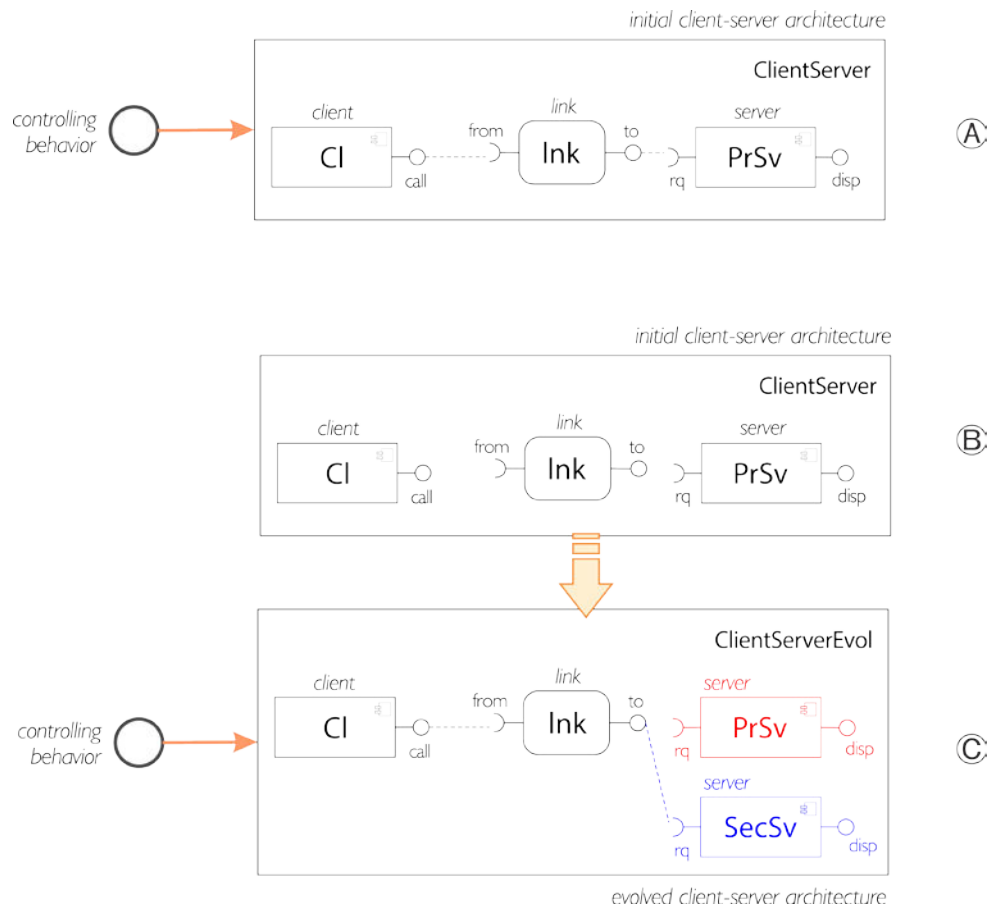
initial client-server architecture

ClientServer

controlling behavior

client
Cl
call

link
from
lnk
to

server
PrSv
rq
disp

A

initial client-server architecture

ClientServer

client
Cl
call

link
from
lnk
to

server
PrSv
rq
disp

B

ClientServerEvol

controlling behavior

client
Cl
call

link
from
lnk
to

server
PrSv
rq
disp

server
SecSv
rq
disp

C

evolved client-server architecture